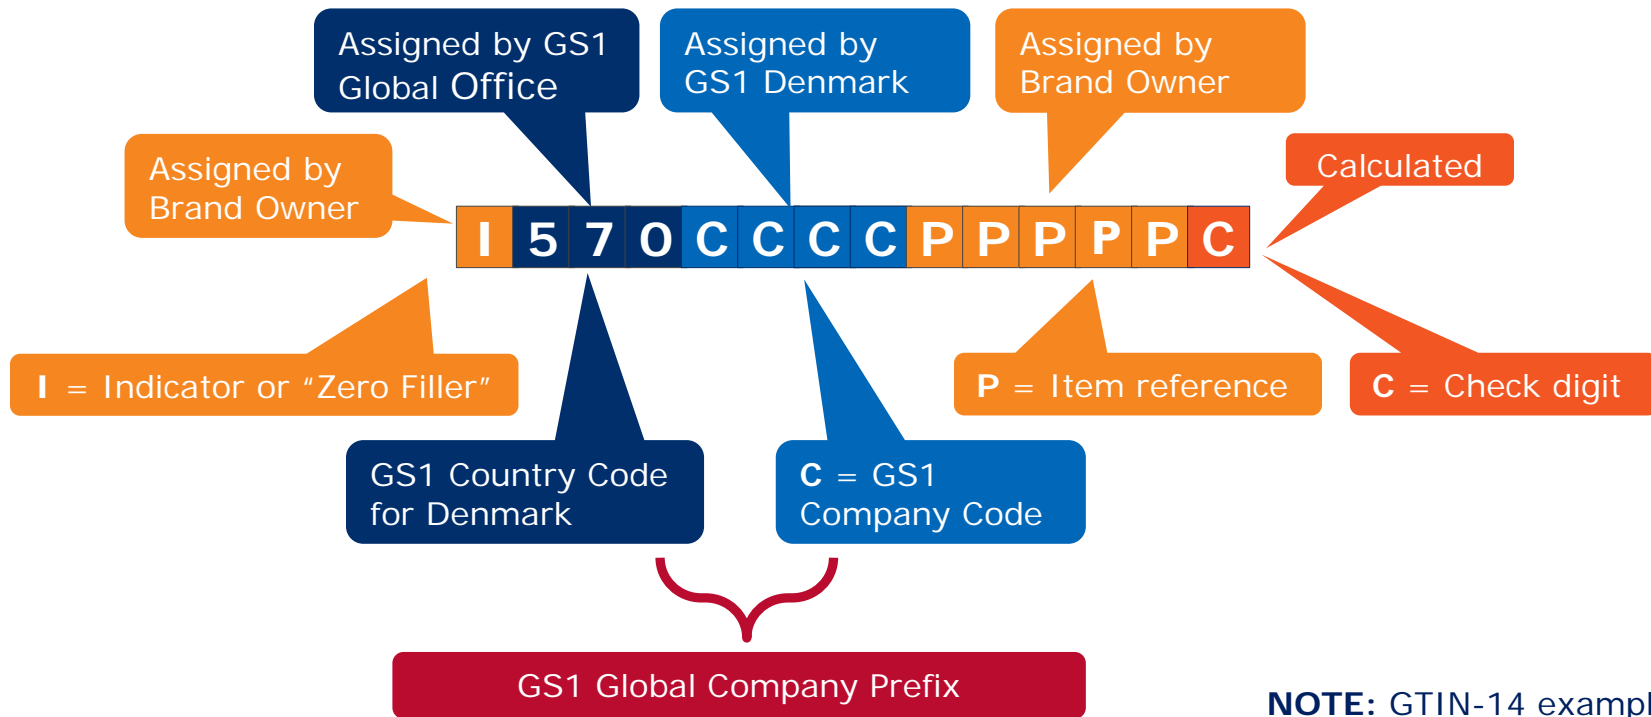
Assigned by GS1 Global Office

Assigned by GS1 Denmark

Assigned by Brand Owner

Assigned by Brand Owner

Calculated

| I | 5 | 7 | 0 | C | C | C | C | P | P | P | P | P | C |
|---|---|---|---|---|---|---|---|---|---|---|---|---|---|

I = Indicator or "Zero Filler"

P = Item reference

C = Check digit

GS1 Country Code for Denmark

C = GS1 Company Code

GS1 Global Company Prefix

NOTE: GTIN-14 exampl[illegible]